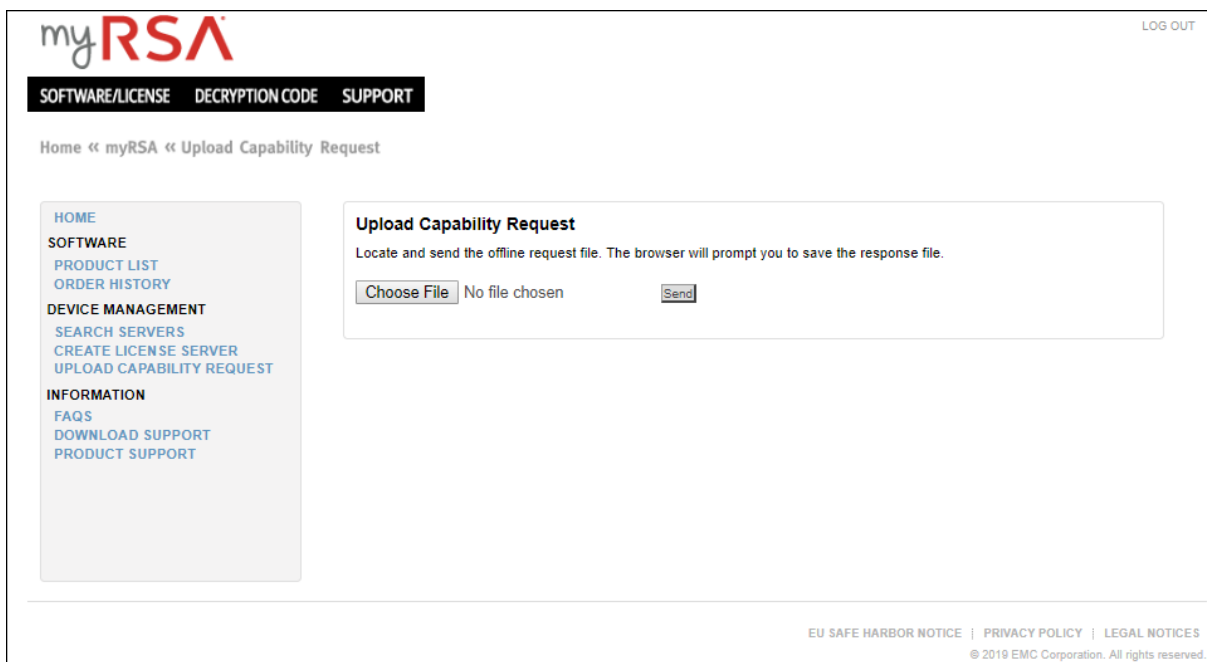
myRSA

LOG OUT

SOFTWARE/LICENSE DECRYPTION CODE SUPPORT

Home « myRSA « Upload Capability Request

HOME
SOFTWARE
PRODUCT LIST
ORDER HISTORY
DEVICE MANAGEMENT
SEARCH SERVERS
CREATE LICENSE SERVER
UPLOAD CAPABILITY REQUEST
INFORMATION
FAQS
DOWNLOAD SUPPORT
PRODUCT SUPPORT

Upload Capability Request

Locate and send the offline request file. The browser will prompt you to save the response file.

Choose File No file chosen Send

EU SAFE HARBOR NOTICE | PRIVACY POLICY | LEGAL NOTICES

© 2019 EMC Corporation. All rights reserved.